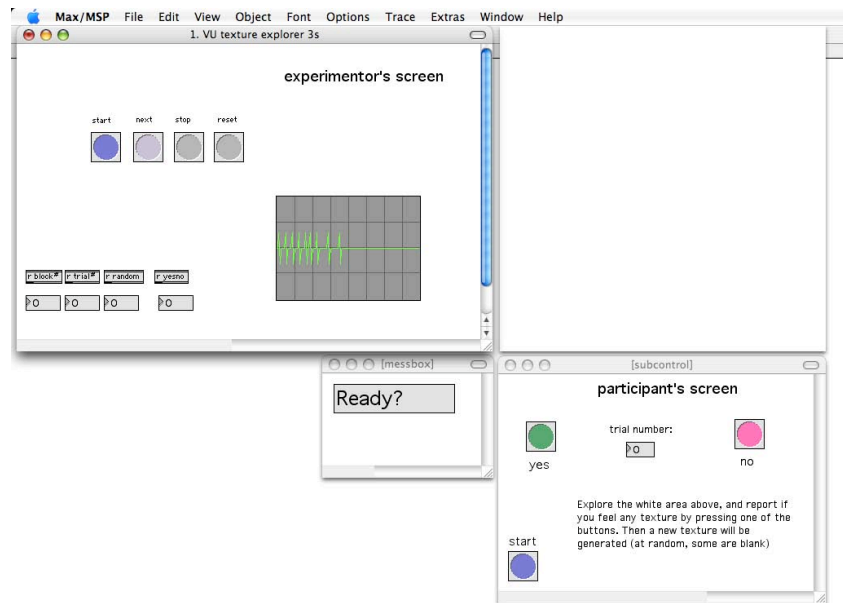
Max/MSP File Edit View Object Font Options Trace Extras Window Help

1. VU texture explorer 3s

experimentor's screen

start next stop reset

r block# r trial# r random r yesno

0 0 0 0

[messbox]

Ready?

[subcontrol]

participant's screen

trial number:

0

yes

no

Explore the white area above, and report if you feel any texture by pressing one of the buttons. Then a new texture will be generated (at random, some are blank)

start